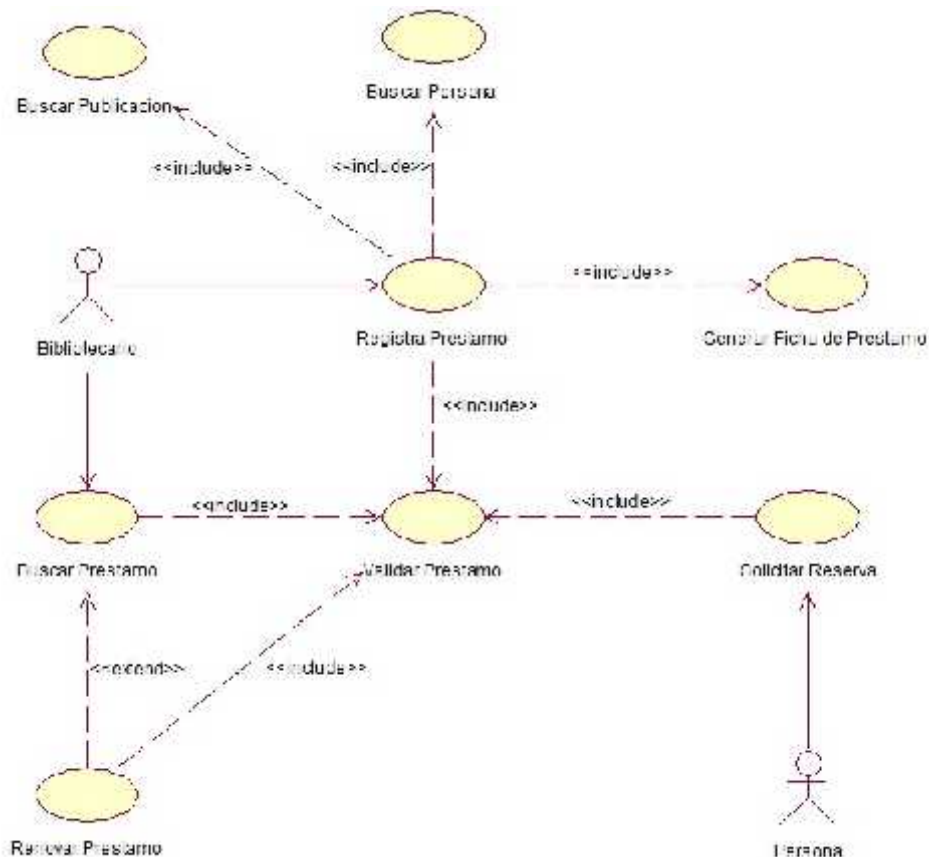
Buscar Publicacion

Buscar Persona

<<include>>

<<include>>

Bibliotecario

Registra Prestamo

<<include>>

Generar Ficha de Prestamo

<<include>>

<<include>>

<<include>>

Buscar Prestamo

Validar Prestamo

Solicitar Reserva

<<extend>>

<<include>>

Renovar Prestamo

Persona